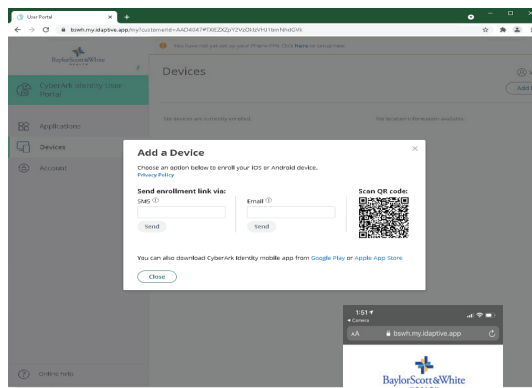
User Portal × +

bswh.my.idaptive.app/my?customerId=AAO4047#7XEZKZpY2VzOkIzVHJ1bmNhdGVk

You have not yet set up your iPhone PIN. Click Here to set up now.

BaylorScott&White HEALTH

CyberArk Identity User Portal

Applications

Devices

Account

Devices

Add

No devices are currently enrolled.

No location information available.

Add a Device

Choose an option below to enroll your iOS or Android device.
Privacy Policy

Send enrollment link via:

SMS ⓘ

Send

Email ⓘ

Send

Scan QR code:

You can also download CyberArk Identity mobile app from Google Play or Apple App Store

Close

1:51
◂ Camera

AA bswh.my.idaptive.app

BaylorScott&White

Online help